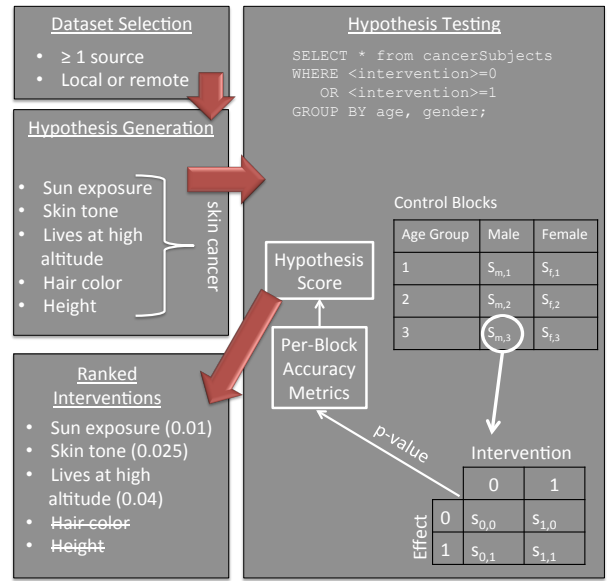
Dataset Selection

- ≥ 1 source
- Local or remote

Hypothesis Generation

- Sun exposure
- Skin tone
- Lives at high altitude
- Hair color
- Height

skin cancer

Ranked Interventions

- Sun exposure (0.01)
- Skin tone (0.025)
- Lives at high altitude (0.04)
- ~~Hair color~~
- ~~Height~~

Hypothesis Testing

SELECT * from cancerSubjects
WHERE <intervention>=0
OR <intervention>=1
GROUP BY age, gender;

Control Blocks

| Age Group | Male | Female |
|---|---|---|
| 1 | $S_{m,1}$ | $S_{f,1}$ |
| 2 | $S_{m,2}$ | $S_{f,2}$ |
| 3 | $S_{m,3}$ | $S_{f,3}$ |

Hypothesis Score

Per-Block Accuracy Metrics

p-value

Intervention

| Effect | | 0 | 1 |
|---|---|---|---|
| | 0 | $s_{0,0}$ | $s_{1,0}$ |
| | 1 | $s_{0,1}$ | $s_{1,1}$ |